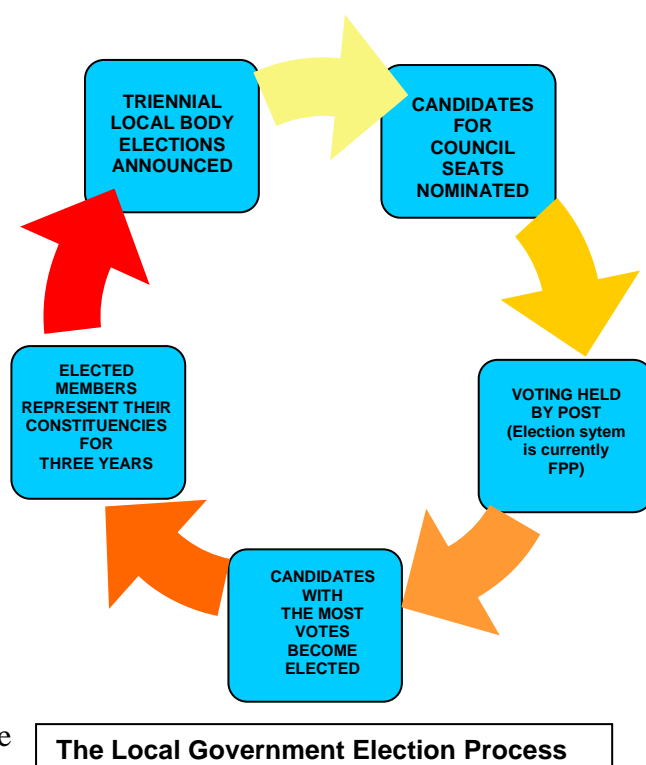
TRIENNIAL LOCAL BODY ELECTIONS ANNOUNCED

CANDIDATES FOR COUNCIL SEATS NOMINATED

VOTING HELD BY POST (Election sytem is currently FPP)

CANDIDATES WITH THE MOST VOTES BECOME ELECTED

ELECTED MEMBERS REPRESENT THEIR CONSTITUENCIES FOR THREE YEARS

e

The Local Government Election Process